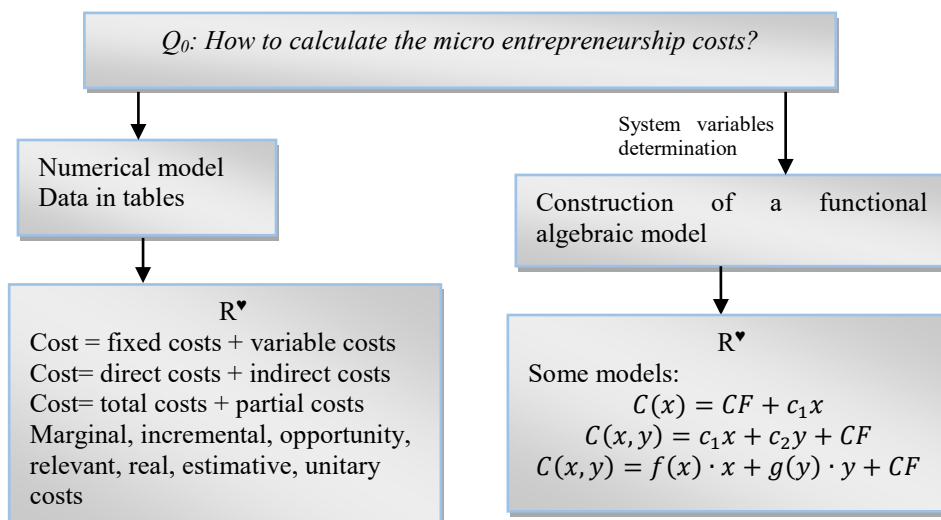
$Q_0$: How to calculate the micro entrepreneurship costs?

Numerical model
Data in tables

System variables determination

Construction of a functional algebraic model

R♥
Cost = fixed costs + variable costs
Cost= direct costs + indirect costs
Cost= total costs + partial costs
Marginal, incremental, opportunity, relevant, real, estimative, unitary costs

R♥
Some models:
$C(x) = CF + c_1x$
$C(x, y) = c_1x + c_2y + CF$
$C(x, y) = f(x) \cdot x + g(y) \cdot y + CF$